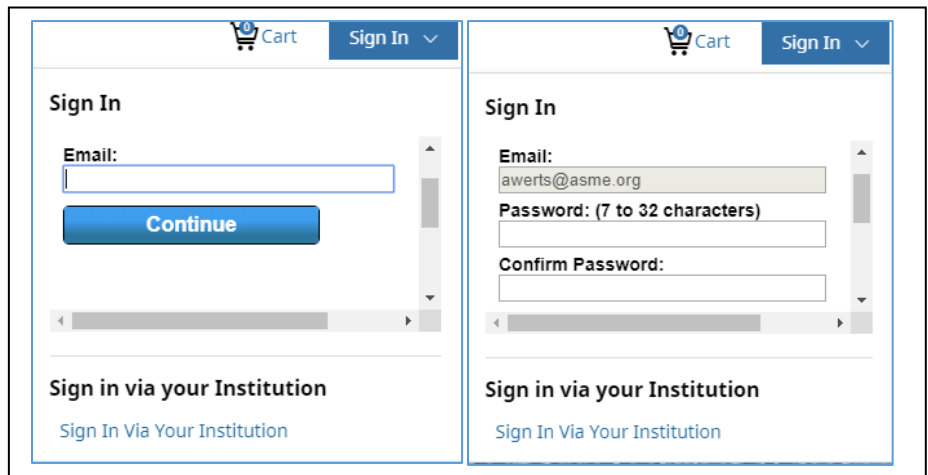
0 Cart
Sign In

Sign In

Email:

Continue

Sign in via your Institution

Sign In Via Your Institution

0 Cart
Sign In

Sign In

Email:
awerts@asme.org
Password: (7 to 32 characters)

Confirm Password:

Sign in via your Institution

Sign In Via Your Institution